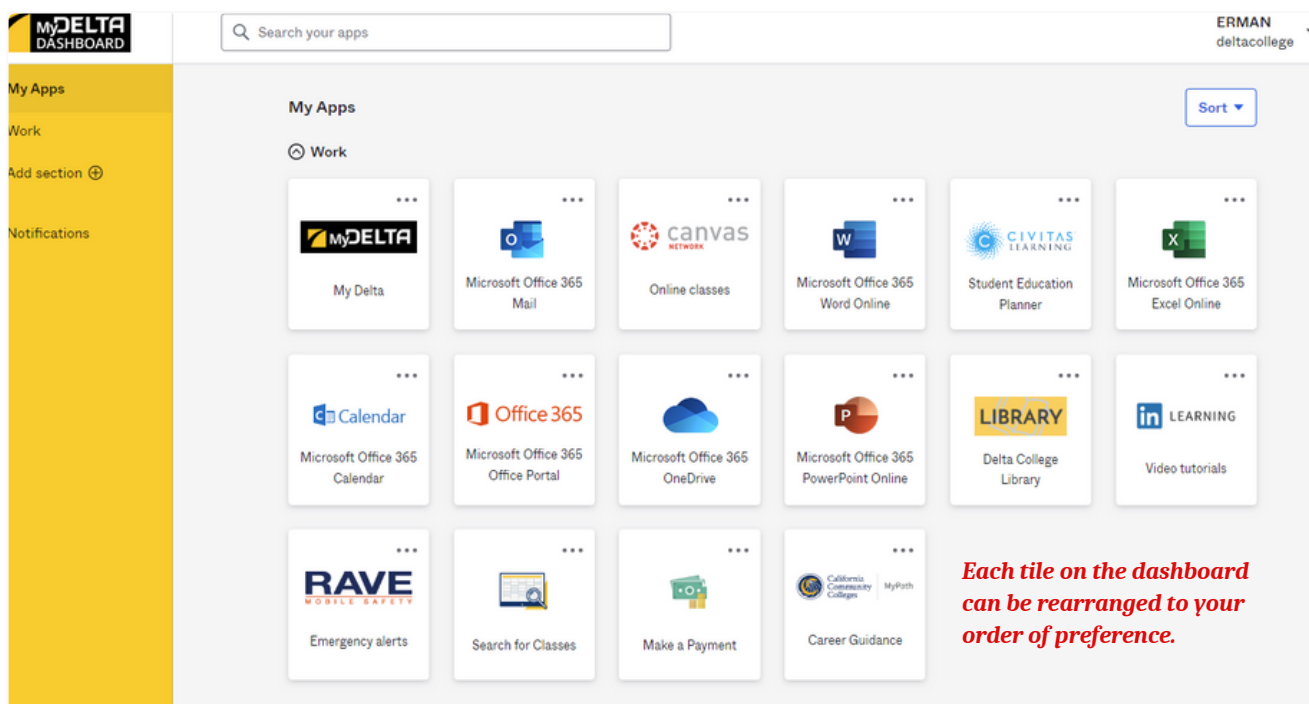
MyDELTA DASHBOARD

Search your apps

ERMAN
deltacollege

My Apps
Work
Add section ⊕
Notifications

My Apps

Sort

Work

MyDELTA
My Delta

Microsoft Office 365 Mail

canvas NETWORK
Online classes

Microsoft Office 365 Word Online

CIVITAS LEARNING
Student Education Planner

Microsoft Office 365 Excel Online

Calendar
Microsoft Office 365 Calendar

Office 365
Microsoft Office 365 Office Portal

Microsoft Office 365 OneDrive

Microsoft Office 365 PowerPoint Online

LIBRARY
Delta College Library

LEARNING
Video tutorials

RAVE MOBILE SAFETY
Emergency alerts

Search for Classes

Make a Payment

California Community Colleges MyPath
Career Guidance

Each tile on the dashboard can be rearranged to your order of preference.